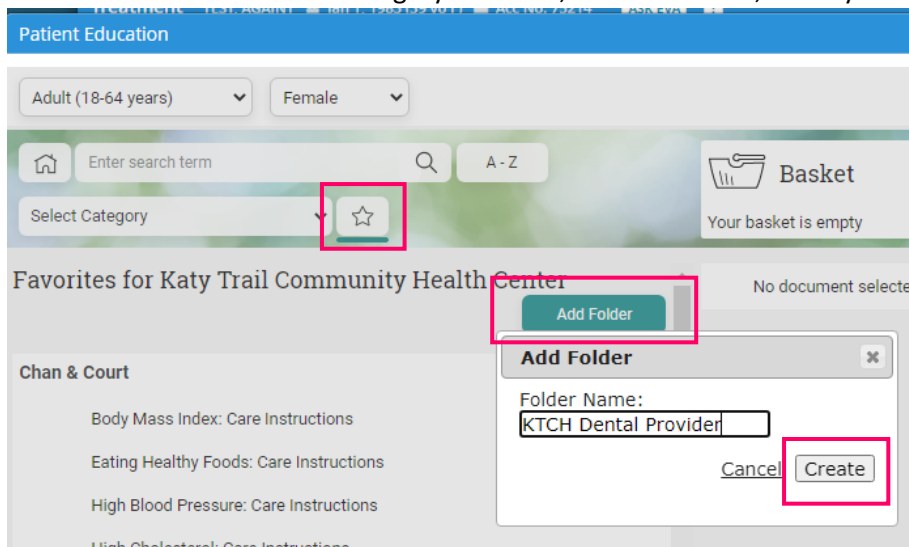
Patient Education

Adult (18-64 years)

Female

Enter search term

A - Z

Basket

Your basket is empty

Select Category

Favorites for Katy Trail Community Health Center

No document selecte

Add Folder

Add Folder

Folder Name:

KTCH Dental Provider

Cancel

Create

Chan & Court

Body Mass Index: Care Instructions

Eating Healthy Foods: Care Instructions

High Blood Pressure: Care Instructions

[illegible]